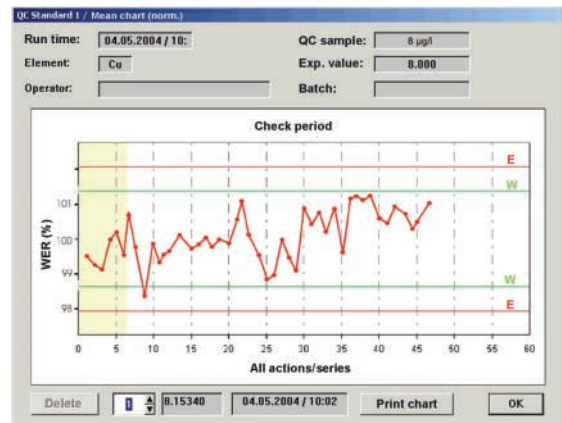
QC Standard 1 / Mean chart (norm.)

Run time: 04.05.2004 / 10:

Element: Cu

Operator:

QC sample: 8 µg/l

Exp. value: 8.000

Batch:

Check period

E

W

W

E

WER (%)

101

100

99

98

0 5 10 15 20 25 30 35 40 45 50 55 60

All actions/series

Delete

1

8.15340

04.05.2004 / 10:02

Print chart

OK